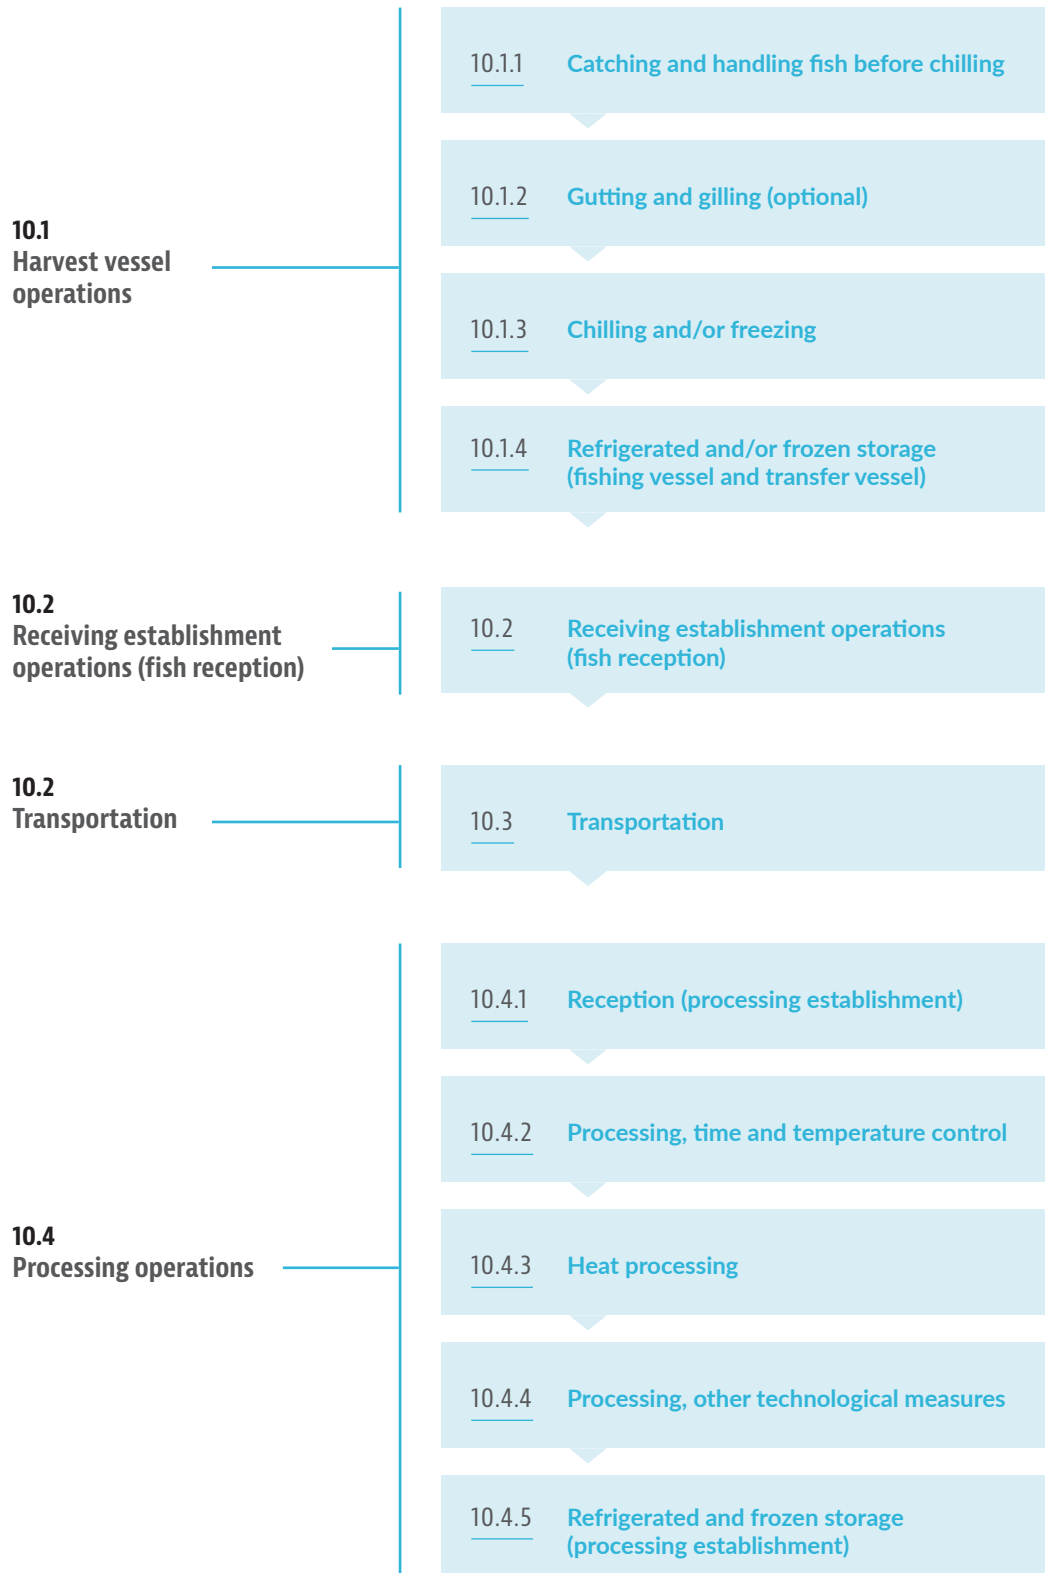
10.1
Harvest vessel operations

10.1.1 Catching and handling fish before chilling

10.1.2 Gutting and gilling (optional)

10.1.3 Chilling and/or freezing

10.1.4 Refrigerated and/or frozen storage (fishing vessel and transfer vessel)

10.2
Receiving establishment operations (fish reception)

10.2 Receiving establishment operations (fish reception)

10.2
Transportation

10.3 Transportation

10.4
Processing operations

10.4.1 Reception (processing establishment)

10.4.2 Processing, time and temperature control

10.4.3 Heat processing

10.4.4 Processing, other technological measures

10.4.5 Refrigerated and frozen storage (processing establishment)